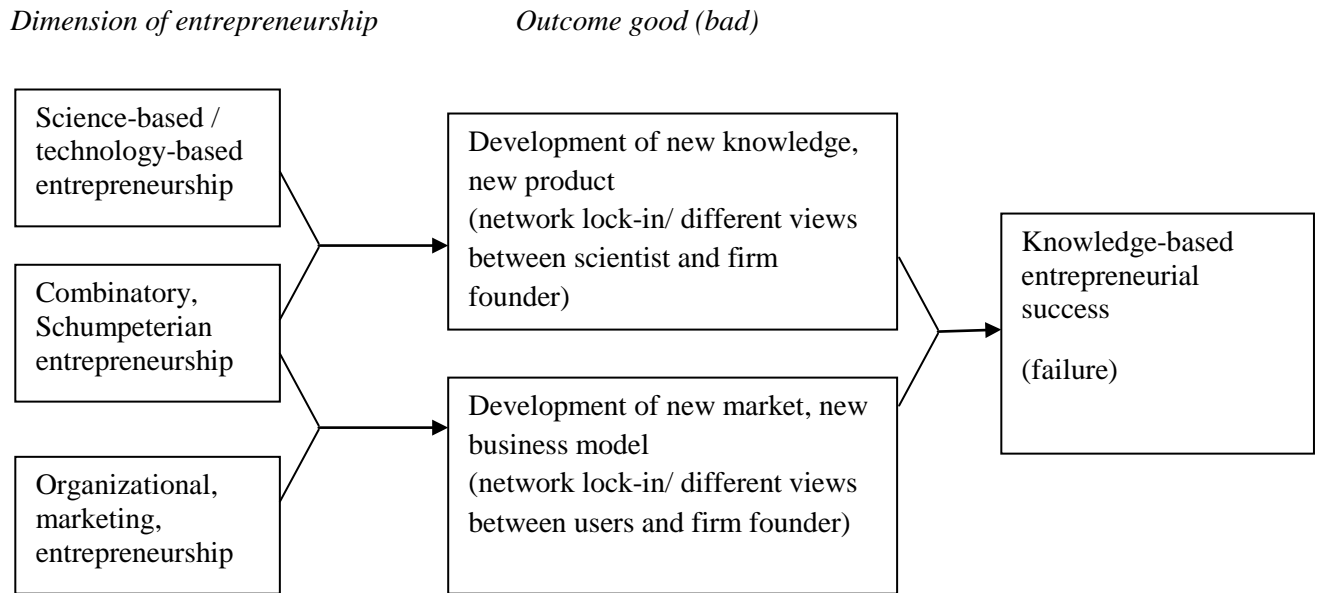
*Dimension of entrepreneurship*

*Outcome good (bad)*

Science-based / technology-based entrepreneurship

Combinatory, Schumpeterian entrepreneurship

Organizational, marketing, entrepreneurship

Development of new knowledge, new product
(network lock-in/ different views between scientist and firm founder)

Development of new market, new business model
(network lock-in/ different views between users and firm founder)

Knowledge-based entrepreneurial success

(failure)